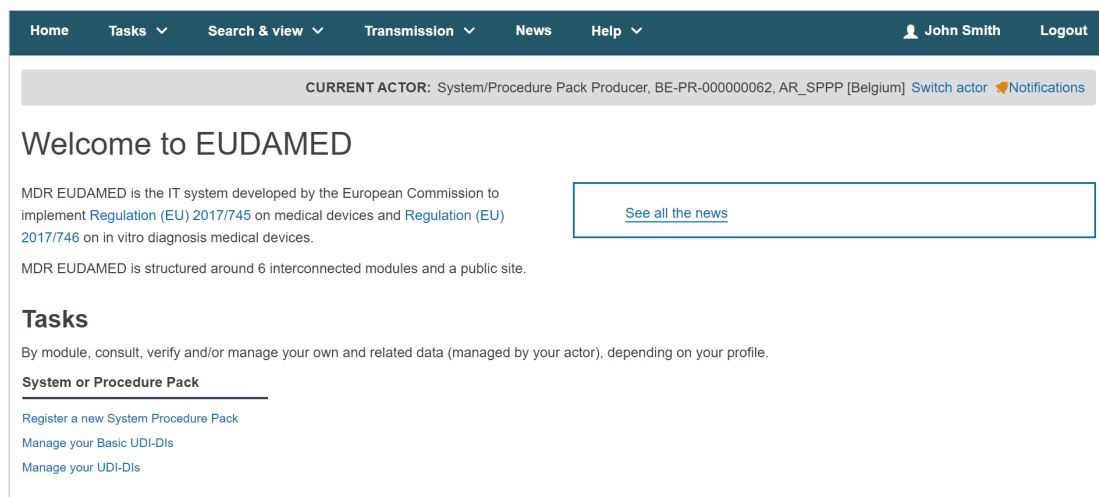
Home Tasks Search & view Transmission News Help John Smith Logout

CURRENT ACTOR: System/Procedure Pack Producer, BE-PR-000000062, AR_SPPP [Belgium] Switch actor Notifications

Welcome to EUDAMED

MDR EUDAMED is the IT system developed by the European Commission to implement Regulation (EU) 2017/745 on medical devices and Regulation (EU) 2017/746 on in vitro diagnosis medical devices.

MDR EUDAMED is structured around 6 interconnected modules and a public site.

See all the news

Tasks

By module, consult, verify and/or manage your own and related data (managed by your actor), depending on your profile.

System or Procedure Pack

Register a new System Procedure Pack

Manage your Basic UDI-DIs

Manage your UDI-DIs